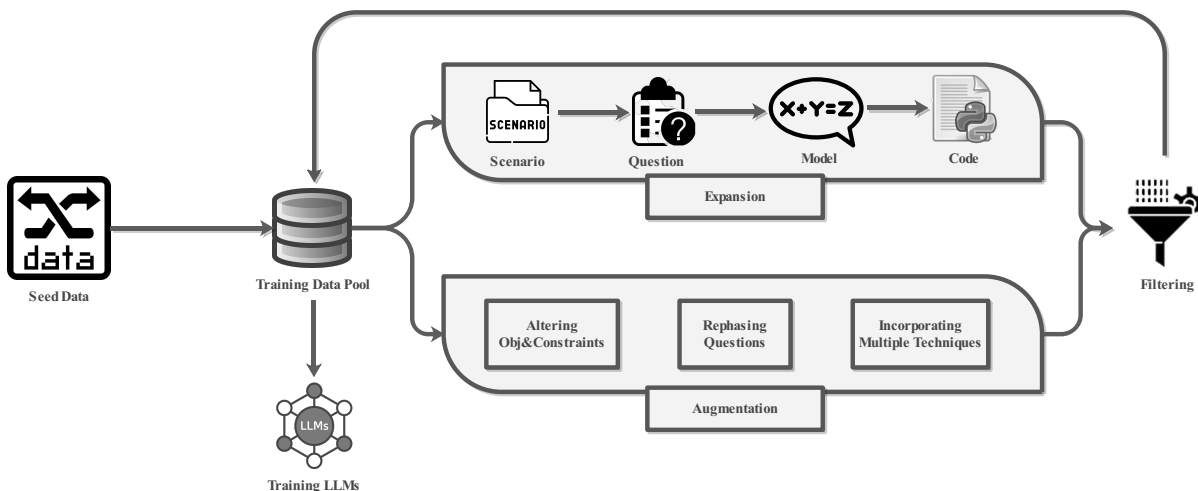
data

Seed Data

Training Data Pool

LLMs

Training LLMs

SCENARIO

Scenario

Question

X+Y=Z

Model

Code

Expansion

Altering Obj&Constraints

Rephasing Questions

Incorporating Multiple Techniques

Augmentation

Filtering